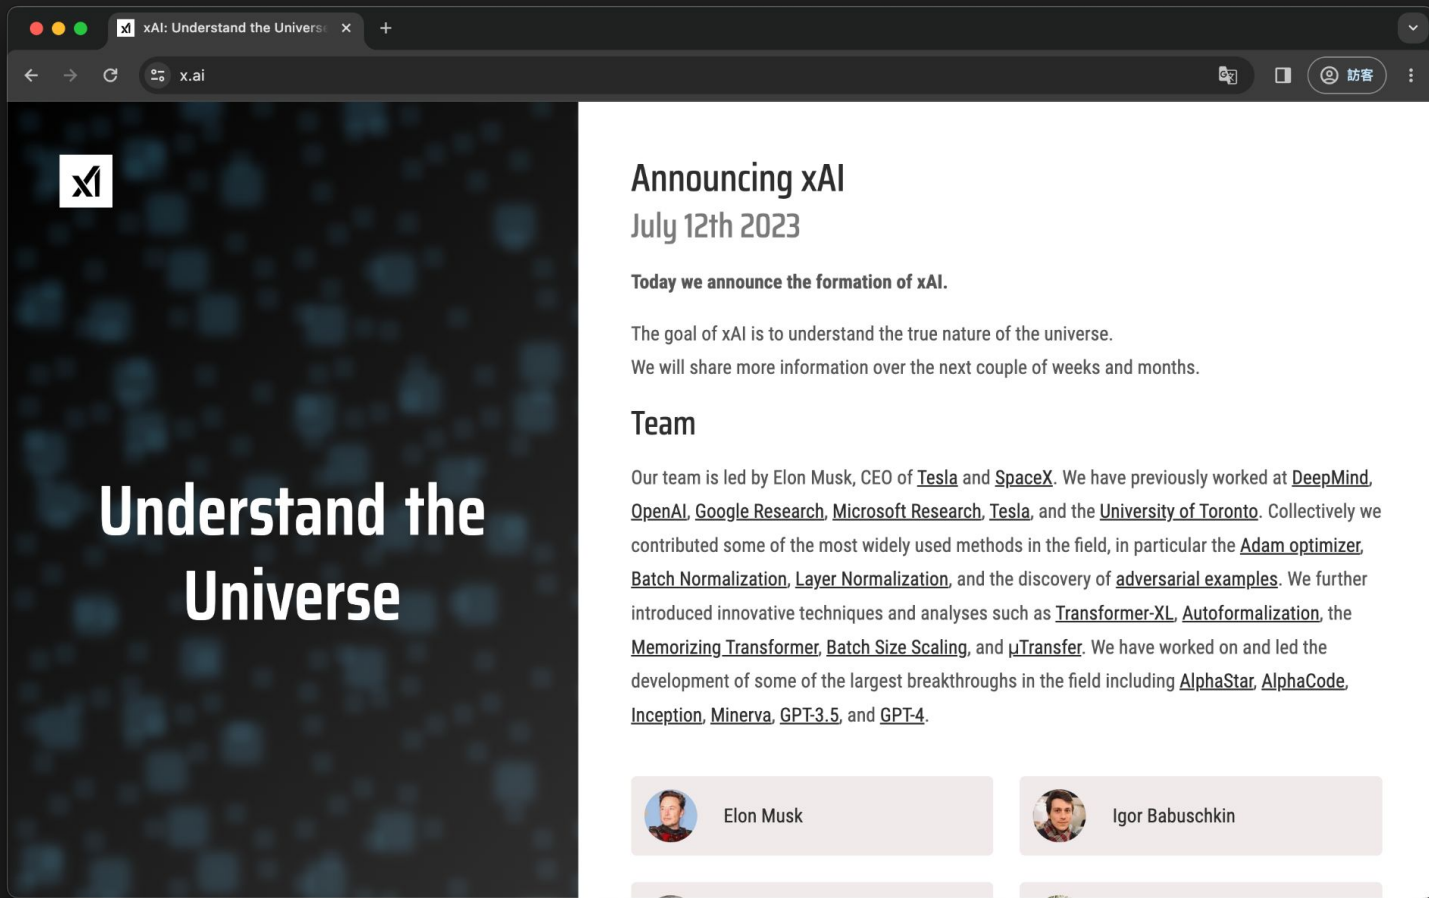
xAI: Understand the Universe ×
+
x.ai
訪客

xAI

Understand the Universe

Announcing xAI
July 12th 2023

**Today we announce the formation of xAI.**

The goal of xAI is to understand the true nature of the universe.
We will share more information over the next couple of weeks and months.

Team

Our team is led by Elon Musk, CEO of Tesla and SpaceX. We have previously worked at DeepMind, OpenAI, Google Research, Microsoft Research, Tesla, and the University of Toronto. Collectively we contributed some of the most widely used methods in the field, in particular the Adam optimizer, Batch Normalization, Layer Normalization, and the discovery of adversarial examples. We further introduced innovative techniques and analyses such as Transformer-XL, Autoformalization, the Memorizing Transformer, Batch Size Scaling, and μTransfer. We have worked on and led the development of some of the largest breakthroughs in the field including AlphaStar, AlphaCode, Inception, Minerva, GPT-3.5, and GPT-4.

Elon Musk

Igor Babuschkin